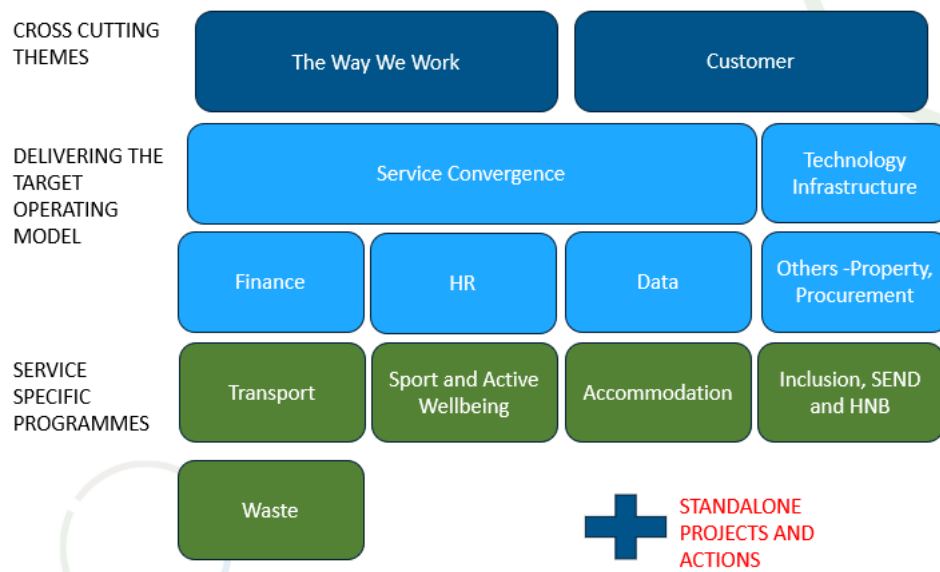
CROSS CUTTING THEMES

The Way We Work

Customer

DELIVERING THE TARGET OPERATING MODEL

Service Convergence

Technology Infrastructure

Finance

HR

Data

Others -Property, Procurement

SERVICE SPECIFIC PROGRAMMES

Transport

Sport and Active Wellbeing

Accommodation

Inclusion, SEND and HNB

Waste

STANDALONE PROJECTS AND ACTIONS